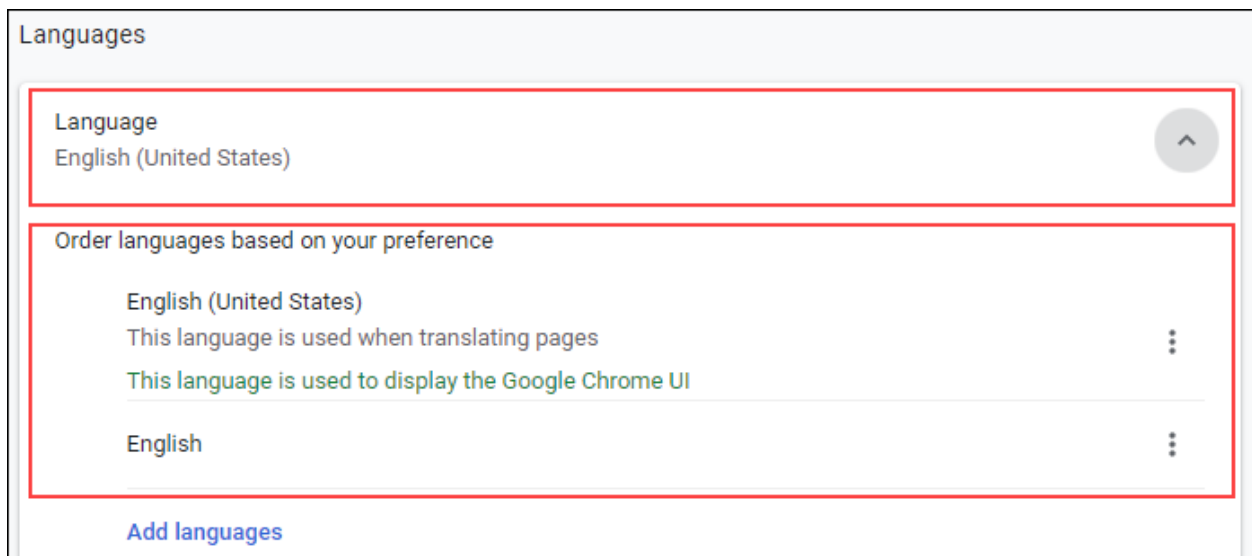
Languages

Language
English (United States)

Order languages based on your preference

English (United States)
This language is used when translating pages
This language is used to display the Google Chrome UI

English

Add languages